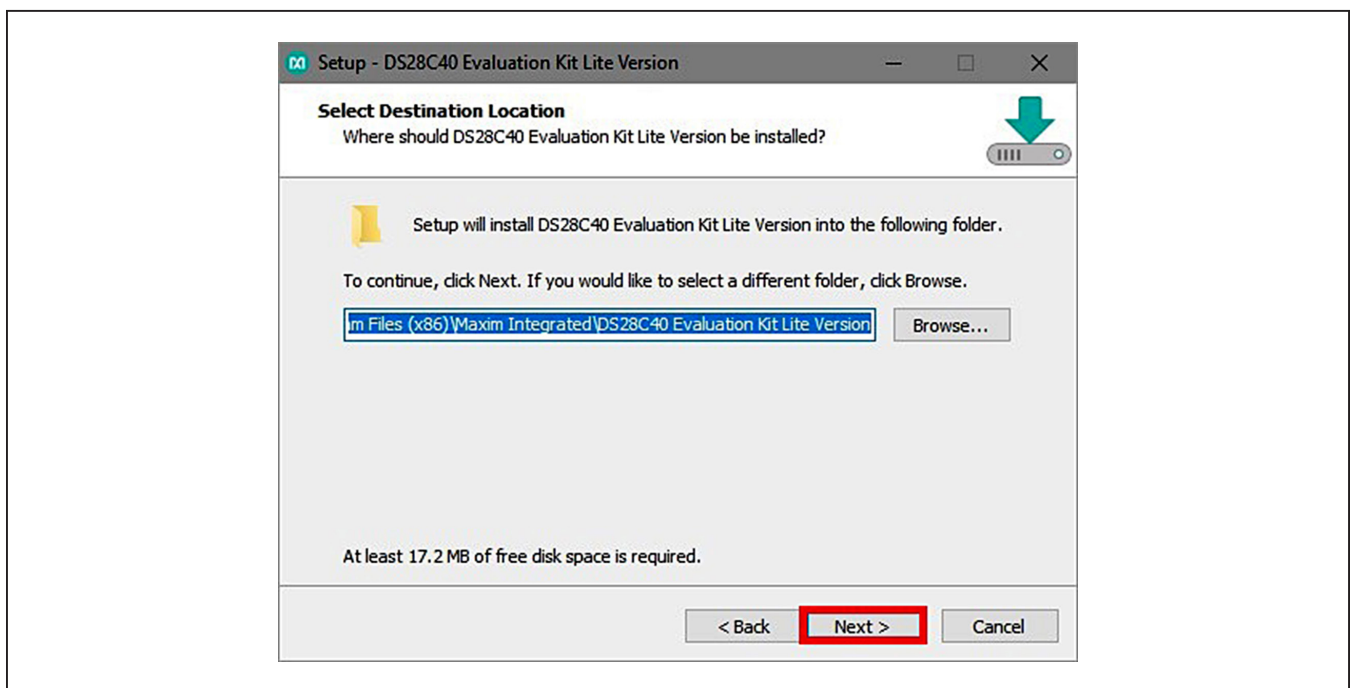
Setup - DS28C40 Evaluation Kit Lite Version

Select Destination Location
Where should DS28C40 Evaluation Kit Lite Version be installed?

Setup will install DS28C40 Evaluation Kit Lite Version into the following folder.

To continue, click Next. If you would like to select a different folder, click Browse.

m Files (x86)\Maxim Integrated\DS28C40 Evaluation Kit Lite Version

Browse...

At least 17.2 MB of free disk space is required.

< Back

Next >

Cancel